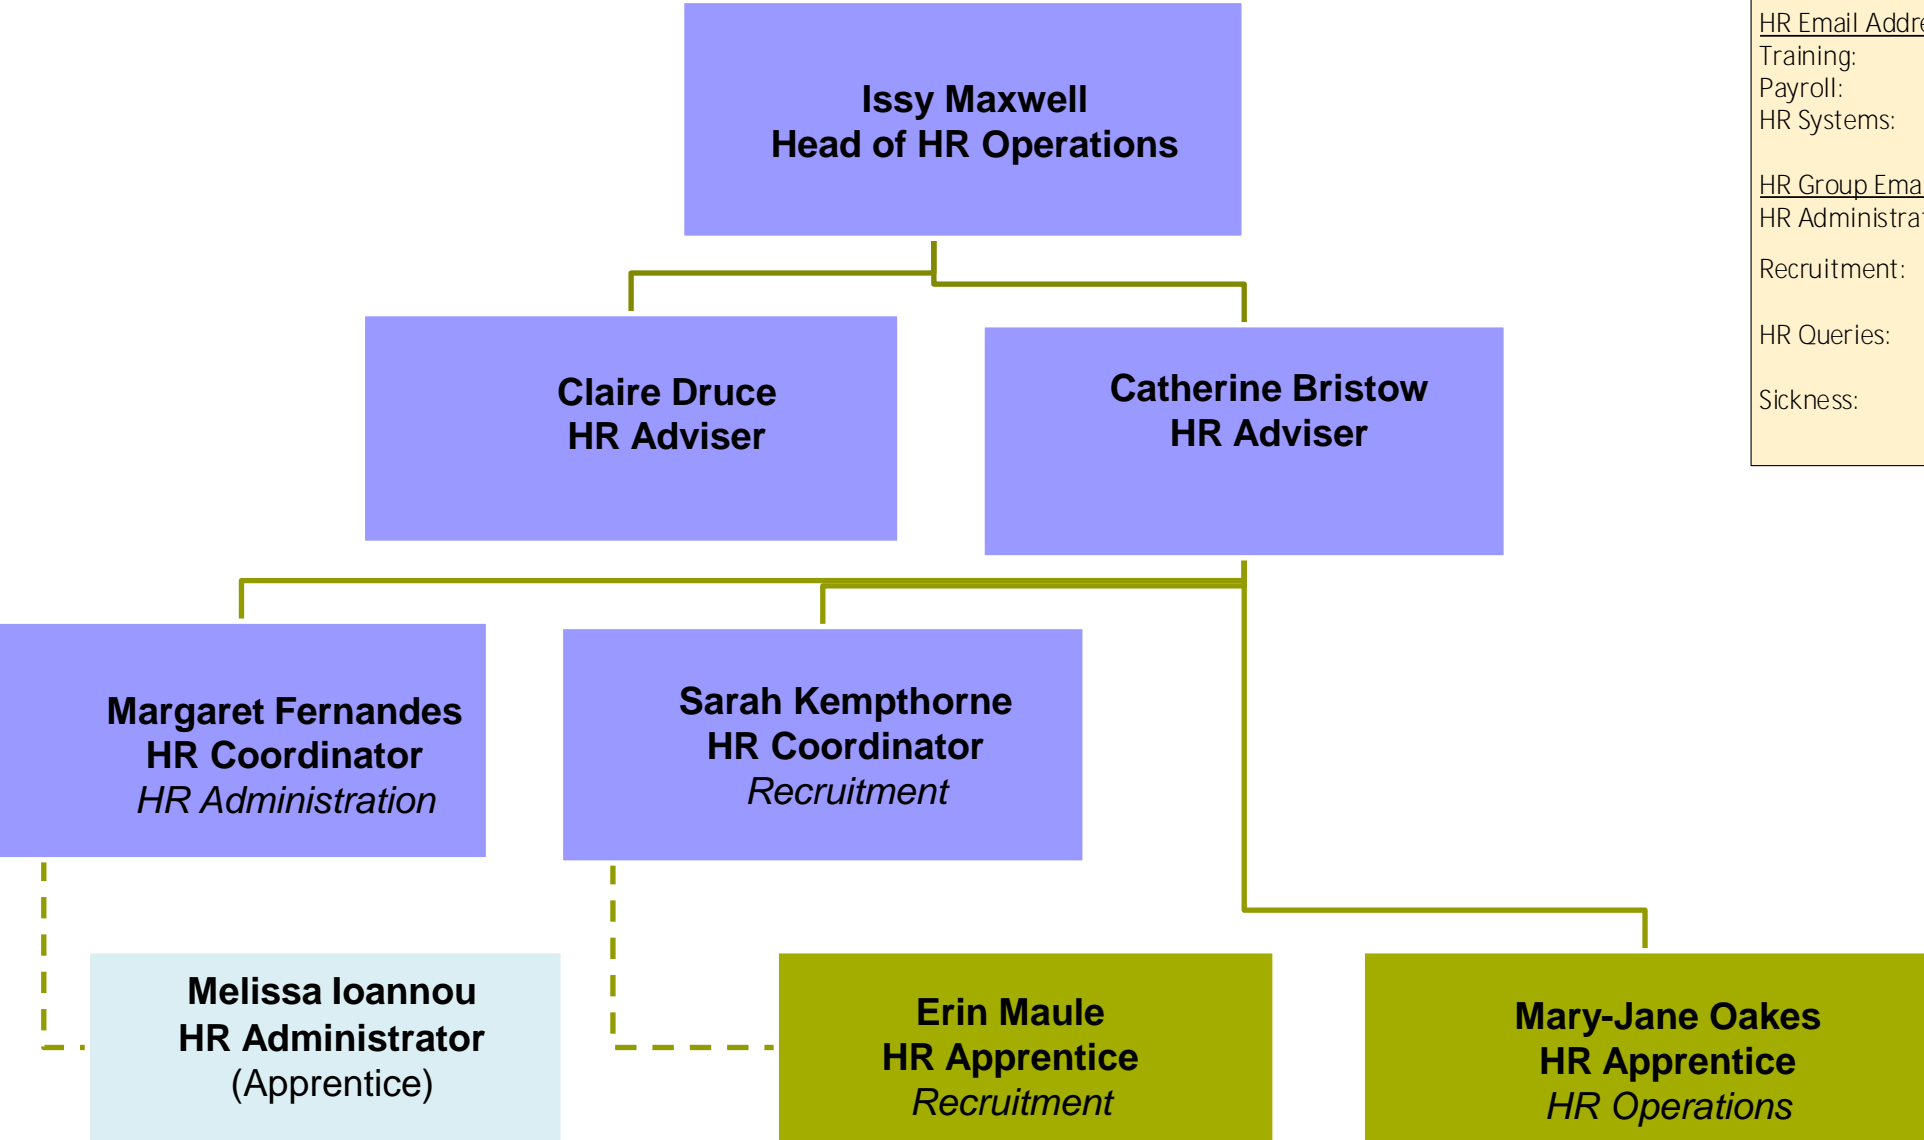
Issy Maxwell
Head of HR Operations

Claire Druce
HR Adviser

Catherine Bristow
HR Adviser

Margaret Fernandes
HR Coordinator
*HR Administration*

Sarah Kempthorne
HR Coordinator
*Recruitment*

Melissa Ioannou
HR Administrator
(Apprentice)

Erin Maule
HR Apprentice
*Recruitment*

Mary-Jane Oakes
HR Apprentice
*HR Operations*

HR Email Addre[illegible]
Training:
Payroll:
HR Systems:

HR Group Ema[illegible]
HR Administra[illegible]

Recruitment:

HR Queries:

Sickness: